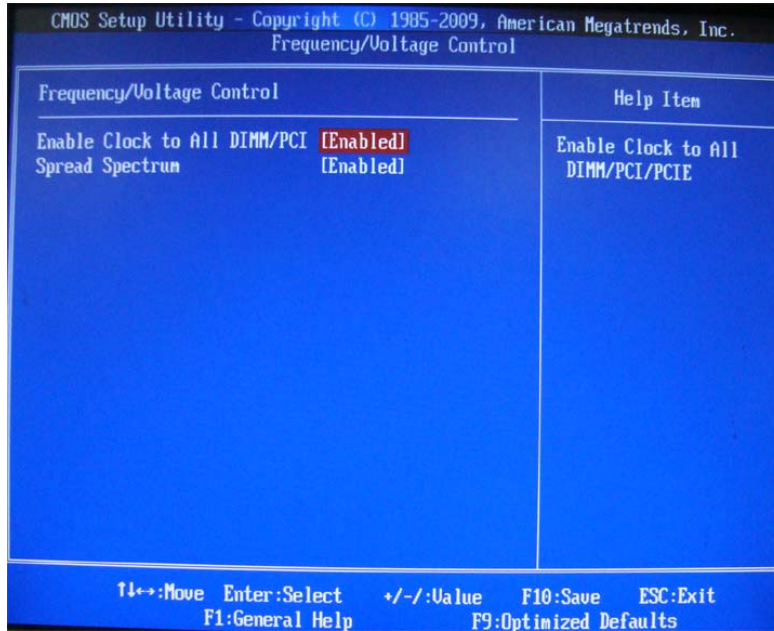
CMOS Setup Utility - Copyright (C) 1985-2009, American Megatrends, Inc.
Frequency/Voltage Control

Frequency/Voltage Control

Enable Clock to All DIMM/PCI [Enabled]
Spread Spectrum [Enabled]

Help Item

Enable Clock to All DIMM/PCI/PCIE

↑↓←→:Move Enter:Select +/-/:Value F10:Save ESC:Exit
F1:General Help F9:Optimized Defaults